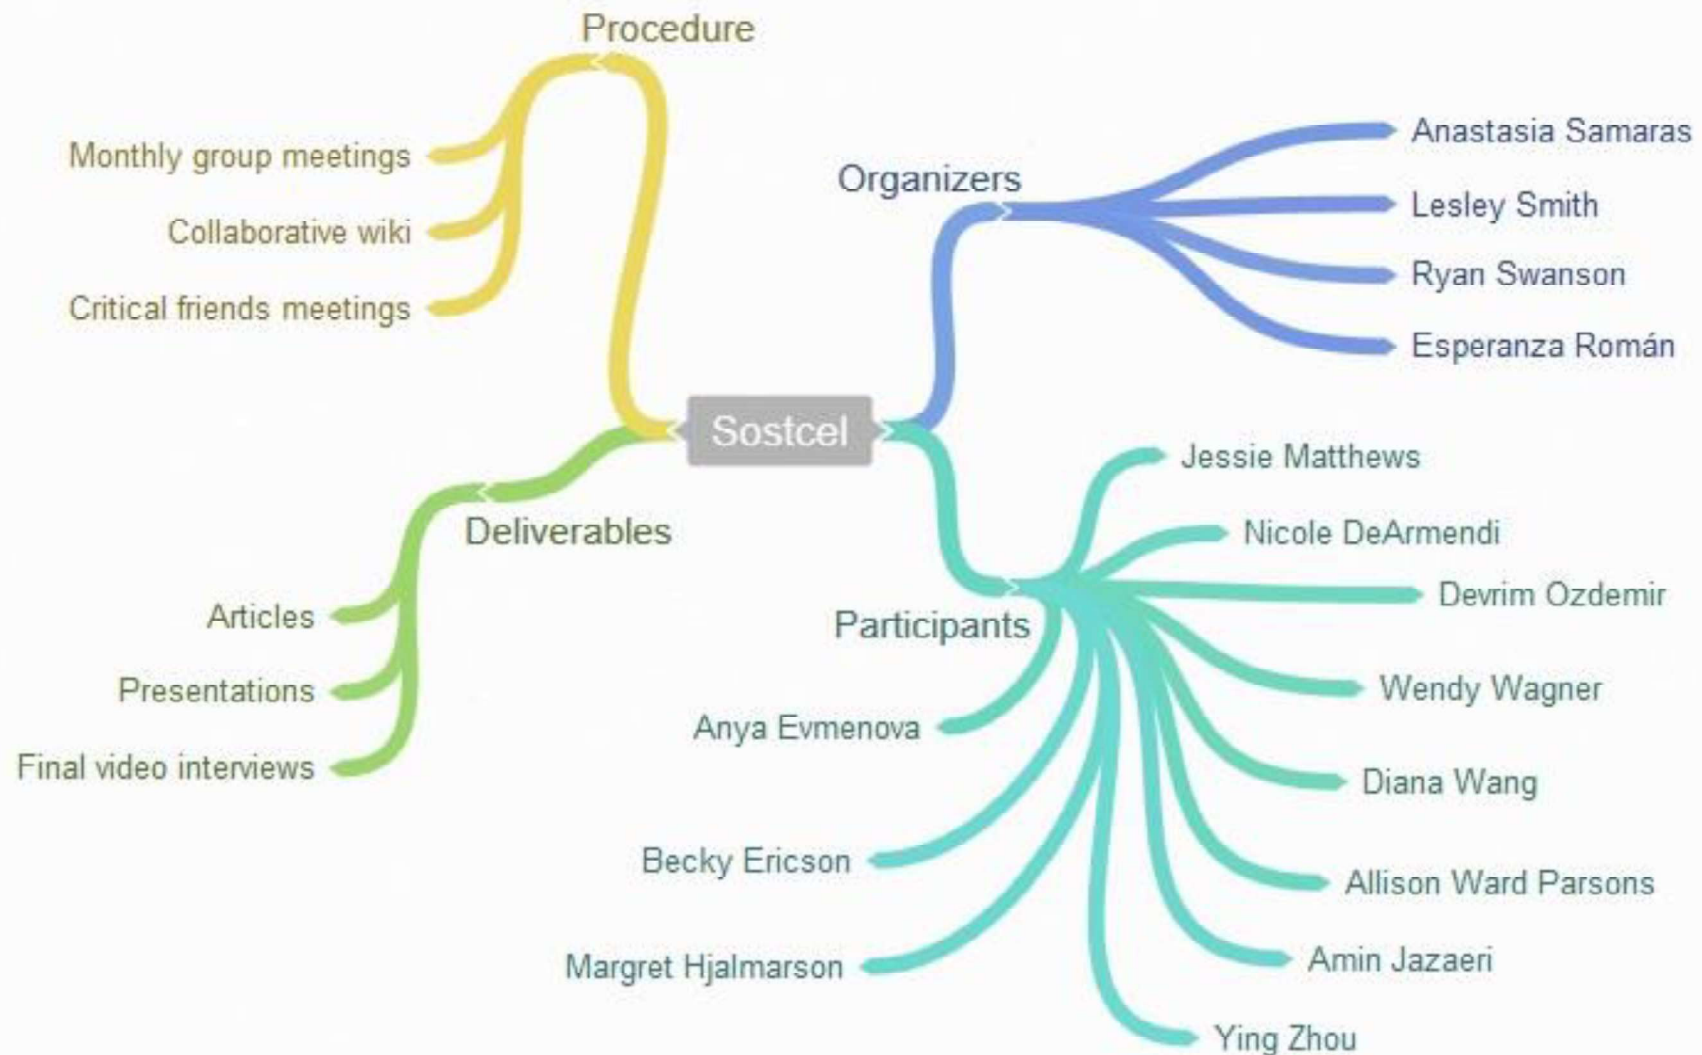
Sostcel

Procedure
Monthly group meetings
Collaborative wiki
Critical friends meetings

Organizers
Anastasia Samaras
Lesley Smith
Ryan Swanson
Esperanza Román

Deliverables
Articles
Presentations
Final video interviews

Participants
Jessie Matthews
Nicole DeArmendi
Devrim Ozdemir
Wendy Wagner
Diana Wang
Allison Ward Parsons
Amin Jazaeri
Ying Zhou
Anya Evmenova
Becky Ericson
Margret Hjalmarson